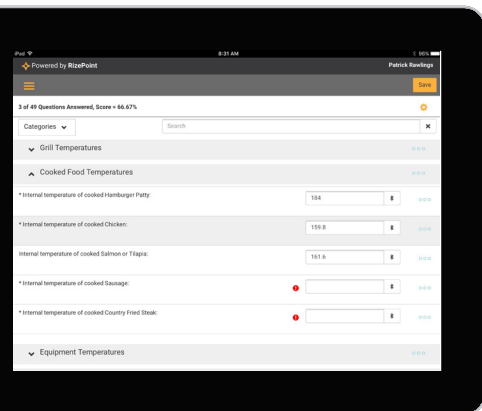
iPad
8:31 AM
95%
Powered by RizePoint
Patrick Rawlings
Save
3 of 49 Questions Answered, Score = 66.67%
Categories
Search
Grill Temperatures
Cooked Food Temperatures
* Internal temperature of cooked Hamburger Patty:
184
* Internal temperature of cooked Chicken:
159.8
Internal temperature of cooked Salmon or Tilapia:
161.6
* Internal temperature of cooked Sausage:
* Internal temperature of cooked Country Fried Steak:
Equipment Temperatures